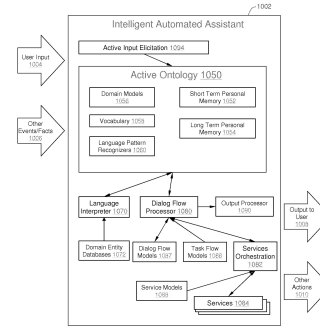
1002

Intelligent Automated Assistant

Active Input Elicitation 1094

User Input 1004

Active Ontology 1050

Domain Models 1056

Short Term Personal Memory 1052

Other Events/Facts 1006

Vocabulary 1058

Long Term Personal Memory 1054

Language Pattern Recognizers 1060

Language Interpreter 1070

Dialog Flow Processor 1080

Output Processor 1090

Output to User 1008

Domain Entity Databases 1072

Dialog Flow Models 1087

Task Flow Models 1086

Services Orchestration 1082

Other Actions 1010

Service Models 1088

Services 1084